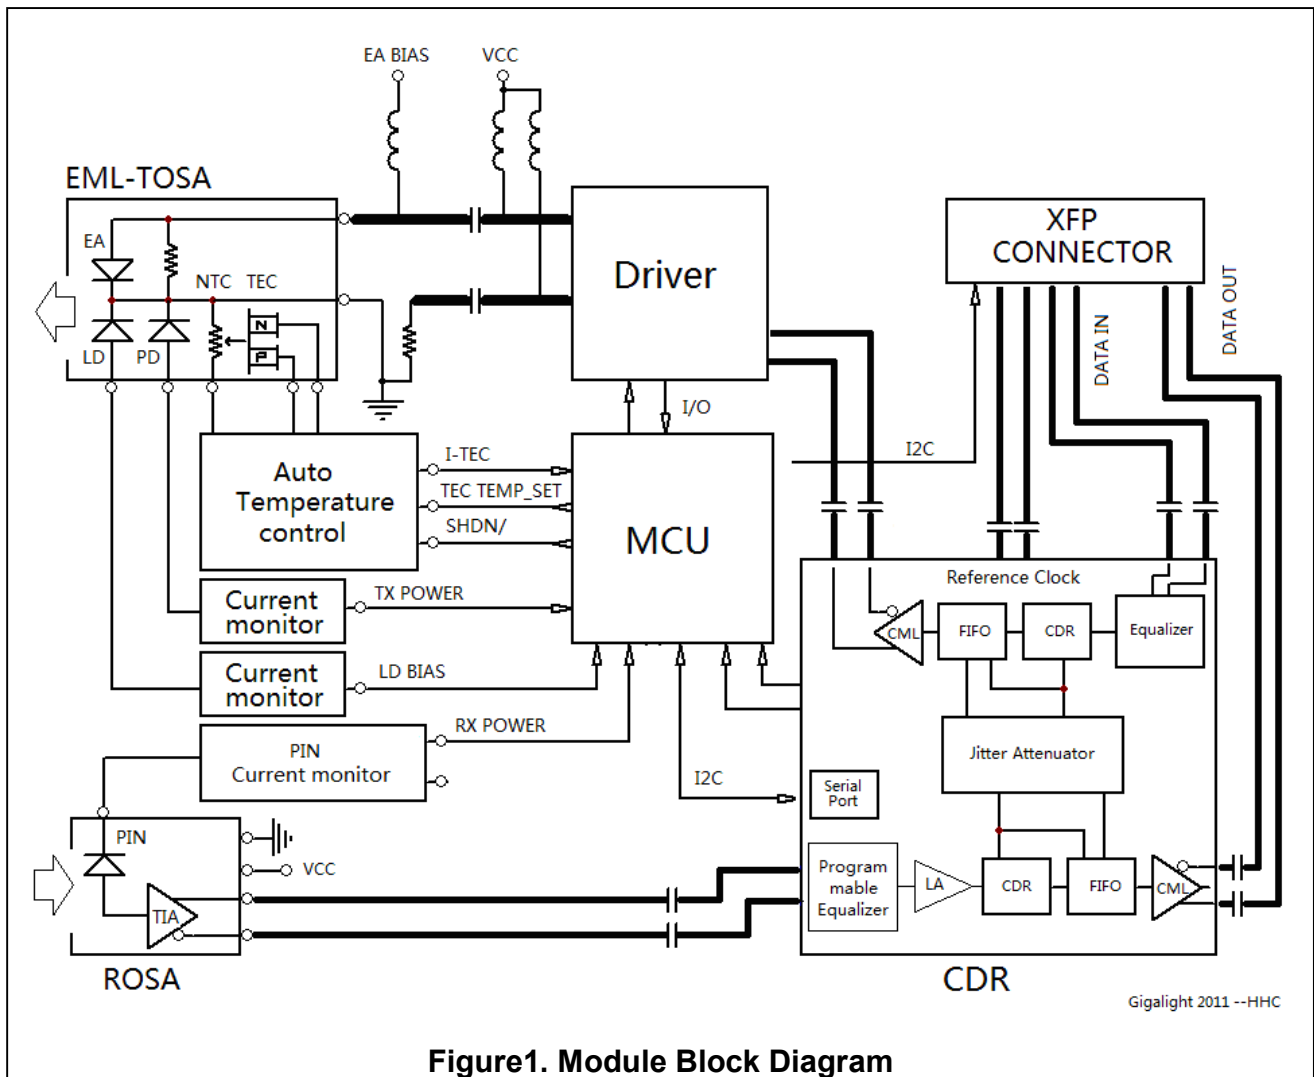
EA BIAS VCC

EML-TOSA

EA

NTC TEC

N

P

LD PD

Driver

XFP CONNECTOR

DATA IN

DATA OUT

I/O

I2C

Auto Temperature control

I-TEC

TEC TEMP_SET

SHDN/

MCU

Current monitor

TX POWER

Current monitor

LD BIAS

PIN Current monitor

RX POWER

I2C

Reference Clock

CML FIFO CDR Equalizer

Jitter Attenuator

Serial Port

Program mable Equalizer

LA CDR FIFO CML

PIN

VCC

TIA

ROSA

CDR

Gigalight 2011 --HHC

Figure1. Module Block Diagram